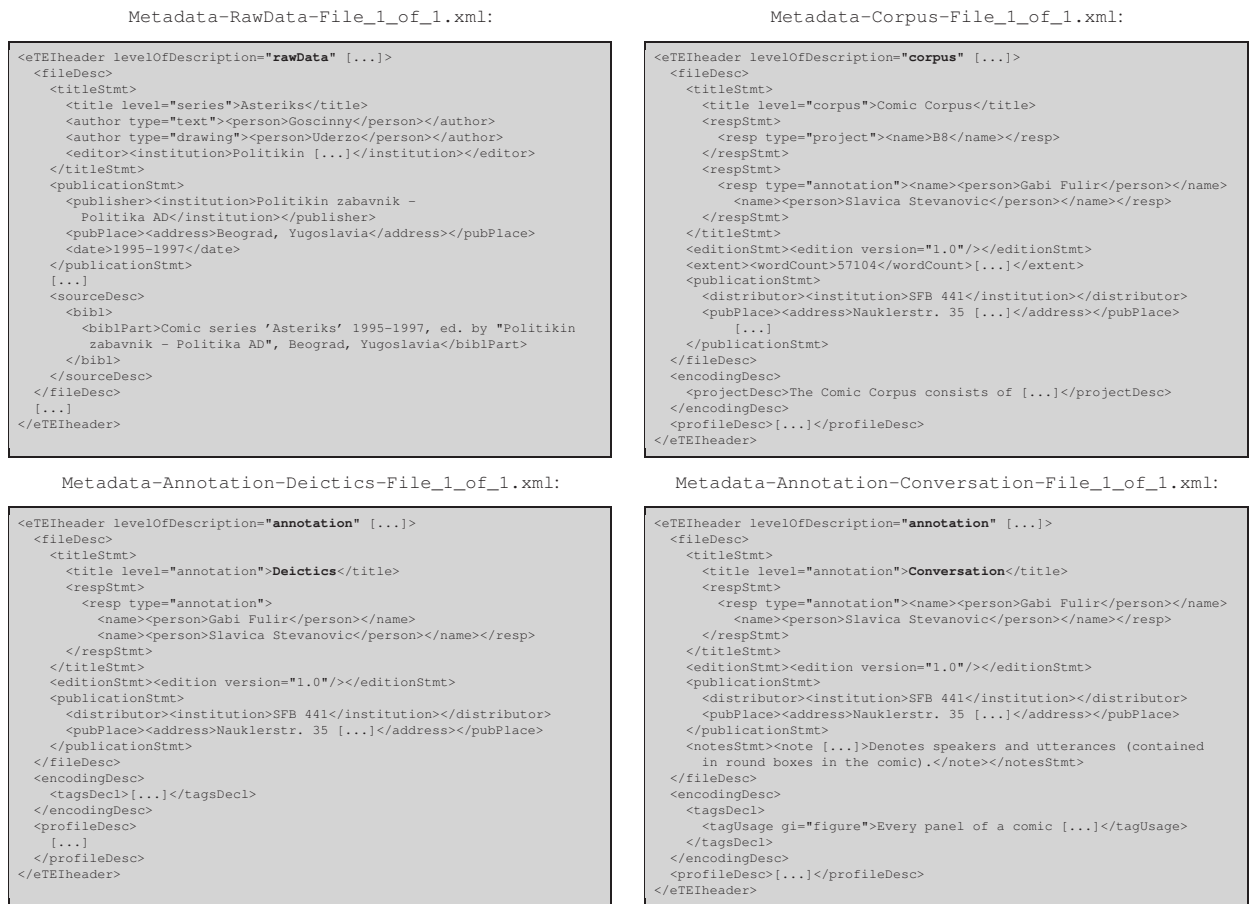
Metadata-RawData-File_1_of_1.xml:

```
<eTEIheader levelOfDescription="rawData" [...]>
  <fileDesc>
    <titleStmt>
      <title level="series">Asteriks</title>
      <author type="text"><person>Goscinny</person></author>
      <author type="drawing"><person>Uderzo</person></author>
      <editor><institution>Politikin [...]</institution></editor>
    </titleStmt>
    <publicationStmt>
      <publisher><institution>Politikin zabavnik -
        Politika AD</institution></publisher>
      <pubPlace><address>Beograd, Yugoslavia</address></pubPlace>
      <date>1995-1997</date>
    </publicationStmt>
    [...]
    <sourceDesc>
      <bibl>
        <biblPart>Comic series 'Asteriks' 1995-1997, ed. by "Politikin
         zabavnik - Politika AD", Beograd, Yugoslavia</biblPart>
      </bibl>
    </sourceDesc>
  </fileDesc>
  [...]
</eTEIheader>
```

Metadata-Corpus-File_1_of_1.xml:

```
<eTEIheader levelOfDescription="corpus" [...]>
  <fileDesc>
    <titleStmt>
      <title level="corpus">Comic Corpus</title>
      <respStmt>
        <resp type="project"><name>B8</name></resp>
      </respStmt>
      <respStmt>
        <resp type="annotation"><name><person>Gabi Fulir</person></name>
          <name><person>Slavica Stevanovic</person></name></resp>
      </respStmt>
    </titleStmt>
    <editionStmt><edition version="1.0"/></editionStmt>
    <extent><wordCount>57104</wordCount>[...]</extent>
    <publicationStmt>
      <distributor><institution>SFB 441</institution></distributor>
      <pubPlace><address>Nauklerstr. 35 [...]</address></pubPlace>
          [...]
    </publicationStmt>
  </fileDesc>
  <encodingDesc>
    <projectDesc>The Comic Corpus consists of [...]</projectDesc>
  </encodingDesc>
  <profileDesc>[...]</profileDesc>
</eTEIheader>
```

Metadata-Annotation-Deictics-File_1_of_1.xml:

```
<eTEIheader levelOfDescription="annotation" [...]>
  <fileDesc>
    <titleStmt>
      <title level="annotation">Deictics</title>
      <respStmt>
        <resp type="annotation">
          <name><person>Gabi Fulir</person></name>
          <name><person>Slavica Stevanovic</person></name></resp>
      </respStmt>
    </titleStmt>
    <editionStmt><edition version="1.0"/></editionStmt>
    <publicationStmt>
      <distributor><institution>SFB 441</institution></distributor>
      <pubPlace><address>Nauklerstr. 35 [...]</address></pubPlace>
    </publicationStmt>
  </fileDesc>
  <encodingDesc>
    <tagsDecl>[...]</tagsDecl>
  </encodingDesc>
  <profileDesc>
    [...]
  </profileDesc>
</eTEIheader>
```

Metadata-Annotation-Conversation-File_1_of_1.xml:

```
<eTEIheader levelOfDescription="annotation" [...]>
  <fileDesc>
    <titleStmt>
      <title level="annotation">Conversation</title>
      <respStmt>
        <resp type="annotation"><name><person>Gabi Fulir</person></name>
          <name><person>Slavica Stevanovic</person></name></resp>
      </respStmt>
    </titleStmt>
    <editionStmt><edition version="1.0"/></editionStmt>
    <publicationStmt>
      <distributor><institution>SFB 441</institution></distributor>
      <pubPlace><address>Nauklerstr. 35 [...]</address></pubPlace>
    </publicationStmt>
    <notesStmt><note [...]>Denotes speakers and utterances (contained
      in round boxes in the comic).</note></notesStmt>
  </fileDesc>
  <encodingDesc>
    <tagsDecl>
      <tagUsage gi="figure">Every panel of a comic [...]</tagUsage>
    </tagsDecl>
  </encodingDesc>
  <profileDesc>[...]</profileDesc>
</eTEIheader>
```